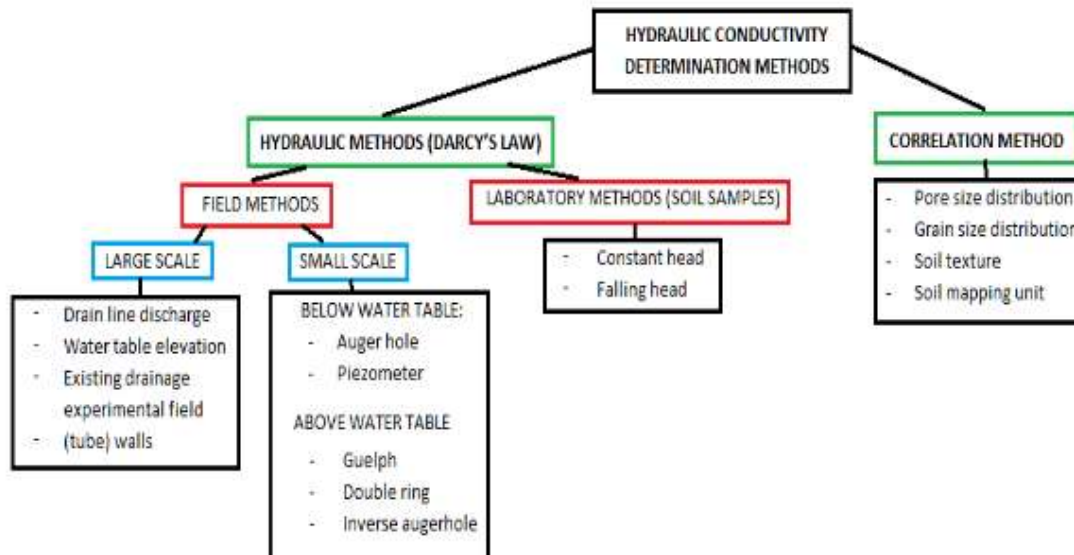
HYDRAULIC CONDUCTIVITY DETERMINATION METHODS

HYDRAULIC METHODS (DARCY'S LAW)

CORRELATION METHOD

FIELD METHODS

LABORATORY METHODS (SOIL SAMPLES)

- Pore size distribution
- Grain size distribution
- Soil texture
- Soil mapping unit

LARGE SCALE

SMALL SCALE

- Constant head
- Falling head

- Drain line discharge
- Water table elevation
- Existing drainage experimental field
- (tube) walls

BELOW WATER TABLE:
- Auger hole
- Piezometer

ABOVE WATER TABLE
- Guelph
- Double ring
- Inverse augerhole